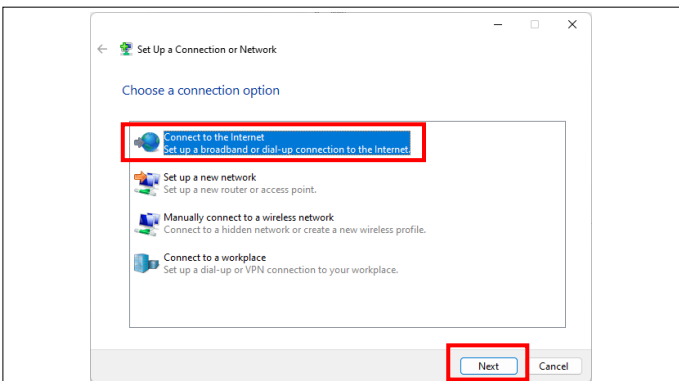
Set Up a Connection or Network

Choose a connection option

Connect to the Internet
Set up a broadband or dial-up connection to the Internet.

Set up a new network
Set up a new router or access point.

Manually connect to a wireless network
Connect to a hidden network or create a new wireless profile.

Connect to a workplace
Set up a dial-up or VPN connection to your workplace.

Next
Cancel